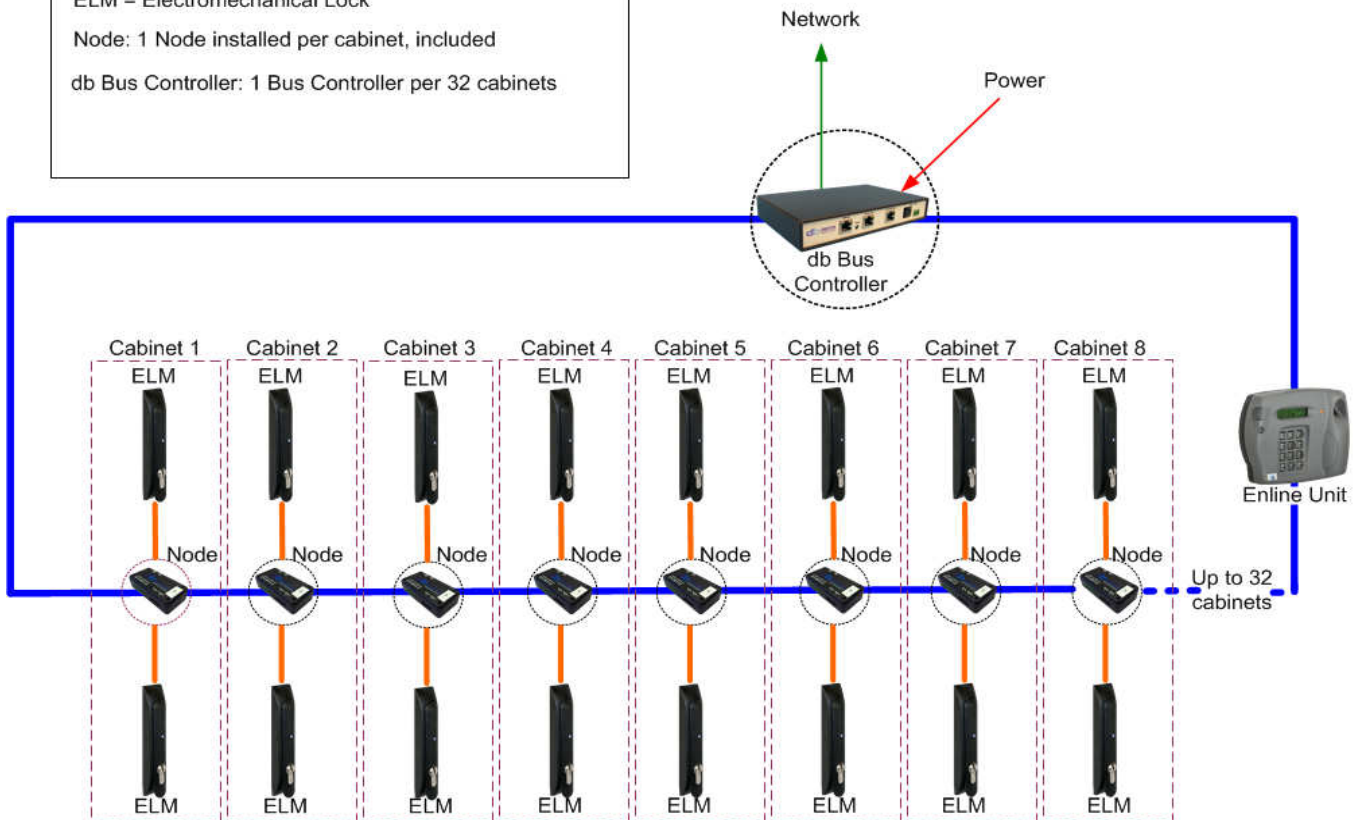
ELM – Electromechanical Lock

Node: 1 Node installed per cabinet, included

db Bus Controller: 1 Bus Controller per 32 cabinets

Network

Power

db Bus Controller

Cabinet 1
ELM
Node
ELM

Cabinet 2
ELM
Node
ELM

Cabinet 3
ELM
Node
ELM

Cabinet 4
ELM
Node
ELM

Cabinet 5
ELM
Node
ELM

Cabinet 6
ELM
Node
ELM

Cabinet 7
ELM
Node
ELM

Cabinet 8
ELM
Node
ELM

Up to 32 cabinets

Enline Unit